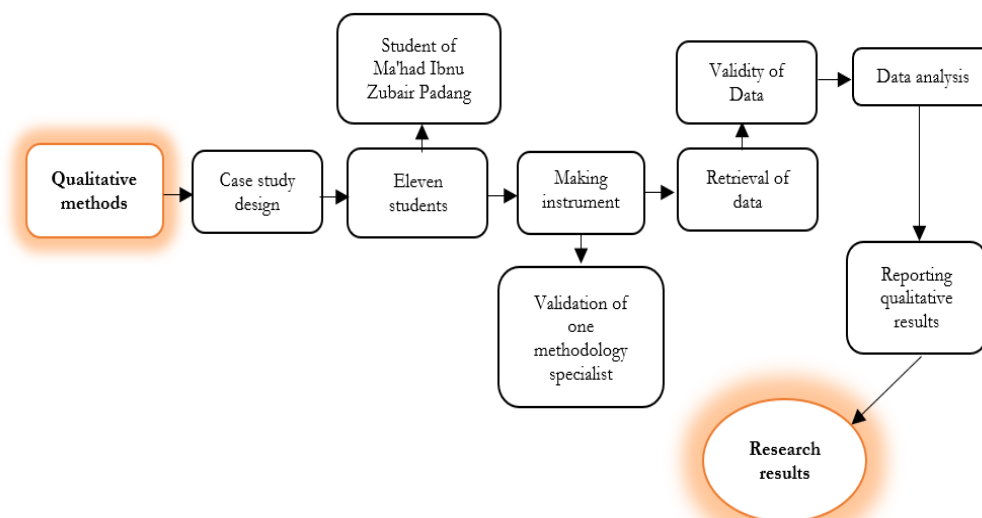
Qualitative methods

Case study design

Eleven students

Student of Ma'had Ibnu Zubair Padang

Making instrument

Validation of one methodology specialist

Retrieval of data

Validity of Data

Data analysis

Reporting qualitative results

Research results